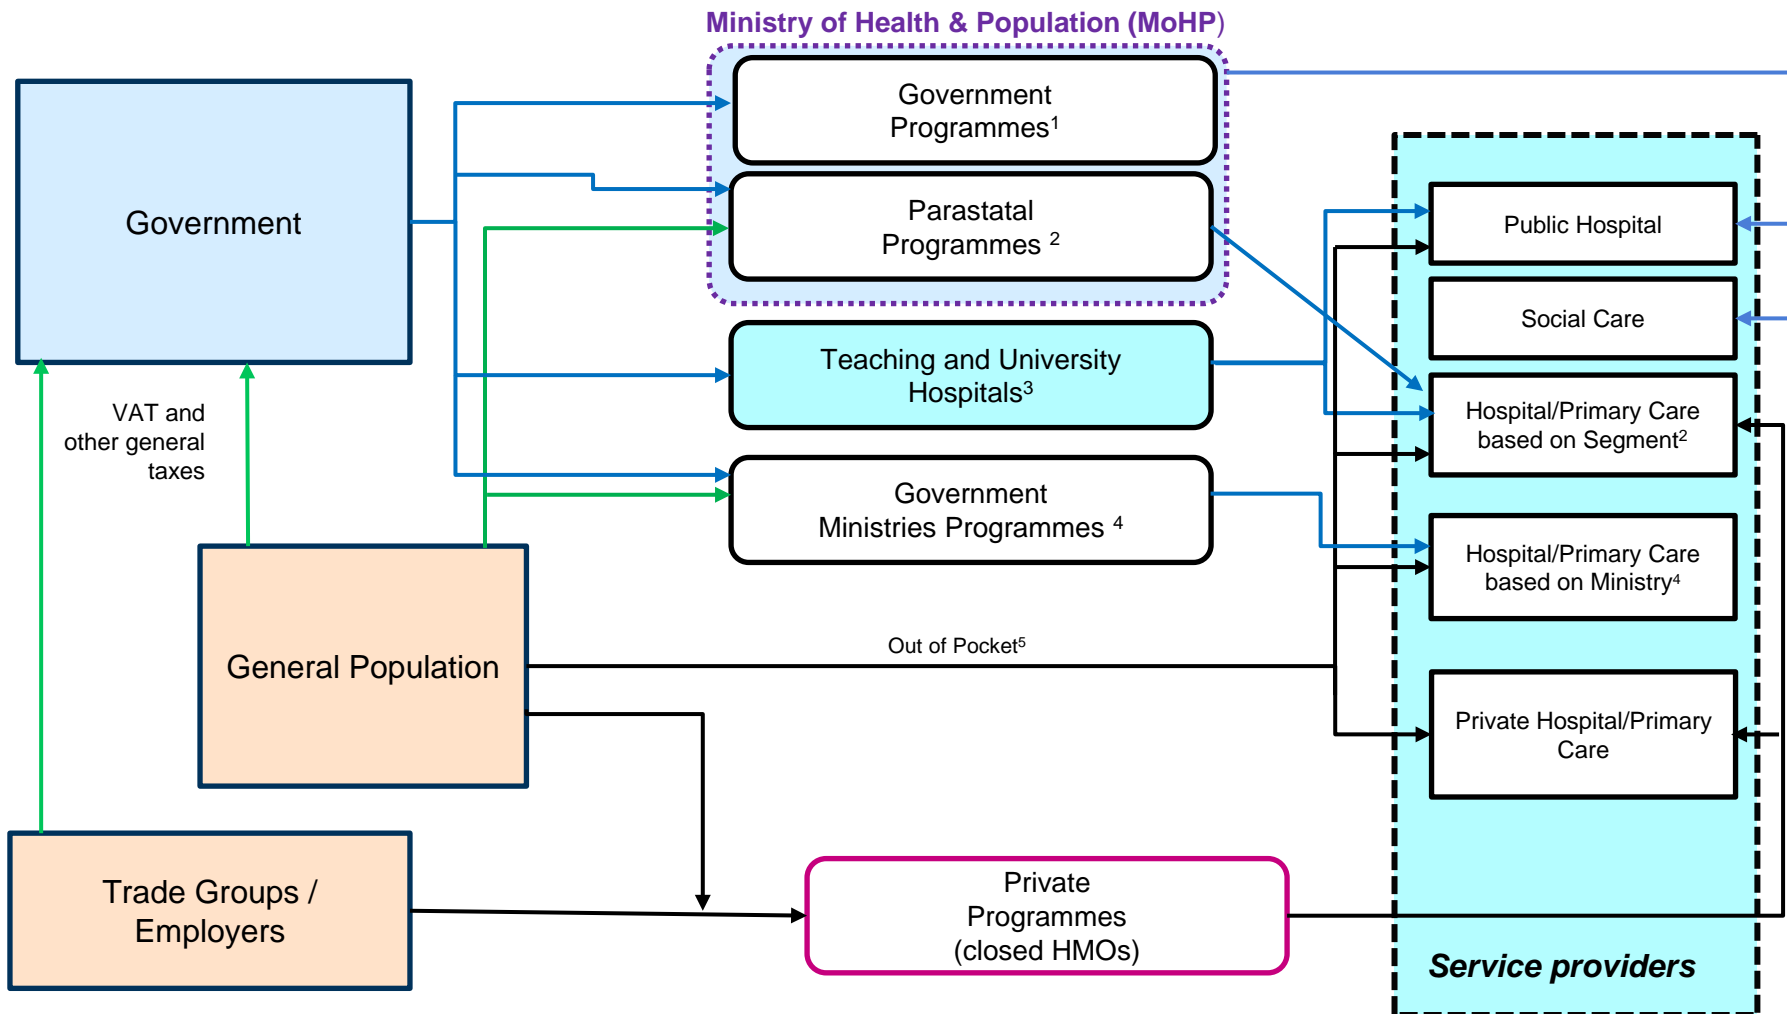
Ministry of Health & Population (MoHP)

Government

Government Programmes$^1$

Parastatal Programmes $^2$

Teaching and University Hospitals$^3$

Government Ministries Programmes $^4$

VAT and other general taxes

General Population

Out of Pocket$^5$

Trade Groups / Employers

Private Programmes (closed HMOs)

Public Hospital

Social Care

Hospital/Primary Care based on Segment$^2$

Hospital/Primary Care based on Ministry$^4$

Private Hospital/Primary Care

Service providers